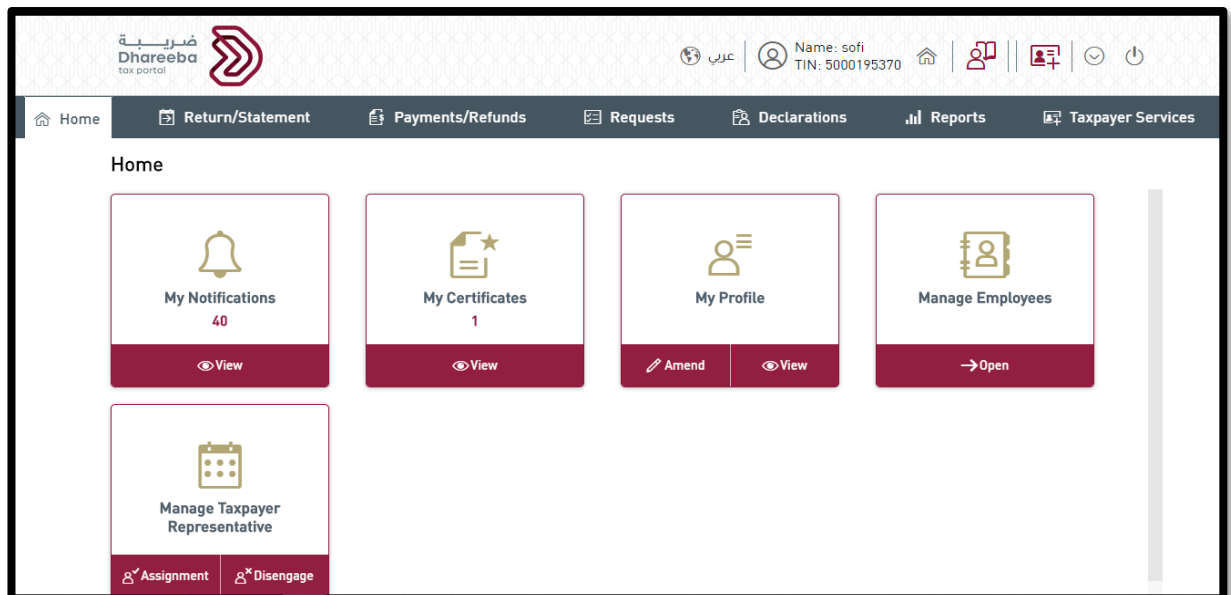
ضريبة
Dhareeba
tax portal

عربي
Name: sofi
TIN: 5000195370

Home
Return/Statement
Payments/Refunds
Requests
Declarations
Reports
Taxpayer Services

Home

My Notifications
40
View

My Certificates
1
View

My Profile
Amend
View

Manage Employees
Open

Manage Taxpayer Representative
Assignment
Disengage